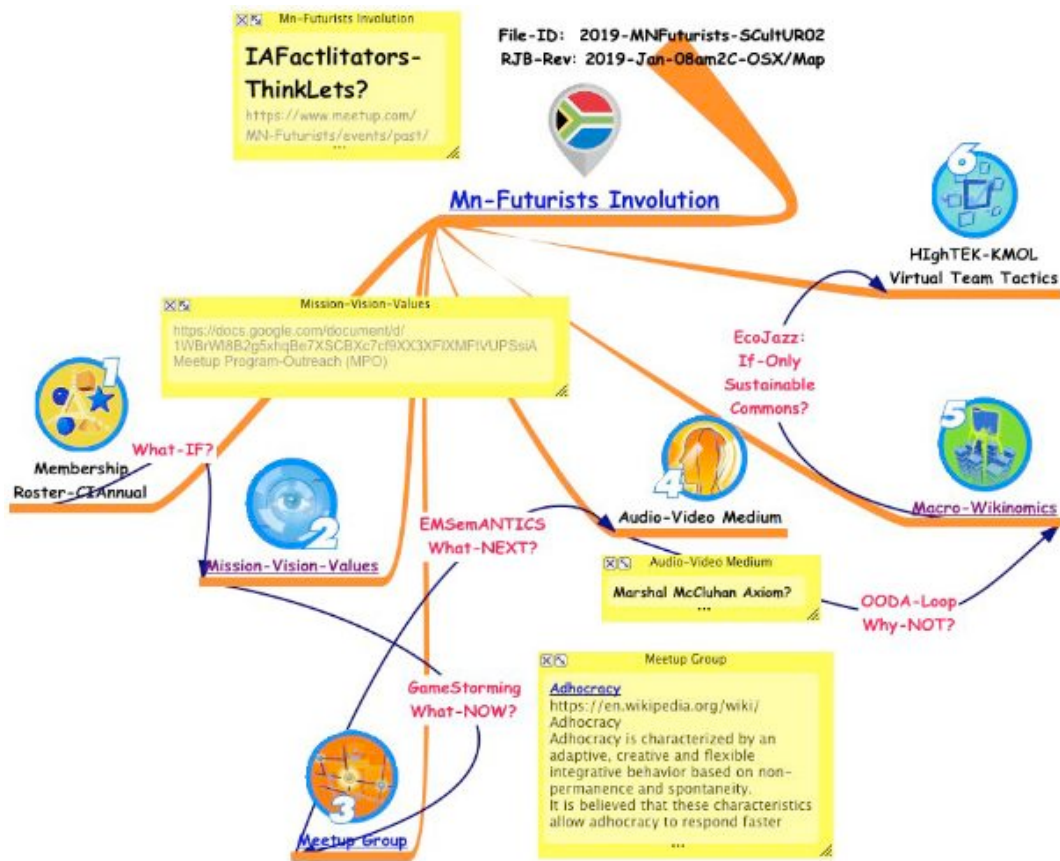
Mn-Futurists Involution

IAFactlitators-ThinkLets?

https://www.meetup.com/MN-Futurists/events/past/
...

File-ID: 2019-MNFuturists-SCultUR02
RJB-Rev: 2019-Jan-08am2C-OSX/Map

Mn-Futurists Involution

6

HIghTEK-KMOL
Virtual Team Tactics

Mission-Vision-Values

https://docs.google.com/document/d/1WBrWI8B2g5xhqBe7XSCBXc7cf9XX3XFIXMFtVUPSsiA
Meetup Program-Outreach (MPO)

EcoJazz:
If-Only
Sustainable
Commons?

1

Membership
Roster-CIAnnual

What-IF?

2

Mission-Vision-Values

4

Audio-Video Medium

5

Macro-Wikinomics

EMSemANTICS
What-NEXT?

Audio-Video Medium

Marshal McCluhan Axiom?
...

OODA-Loop
Why-NOT?

GameStorming
What-NOW?

Meetup Group

Adhocracy
https://en.wikipedia.org/wiki/Adhocracy
Adhocracy is characterized by an adaptive, creative and flexible integrative behavior based on non-permanence and spontaneity.
It is believed that these characteristics allow adhocracy to respond faster
...

3

Meetup Group